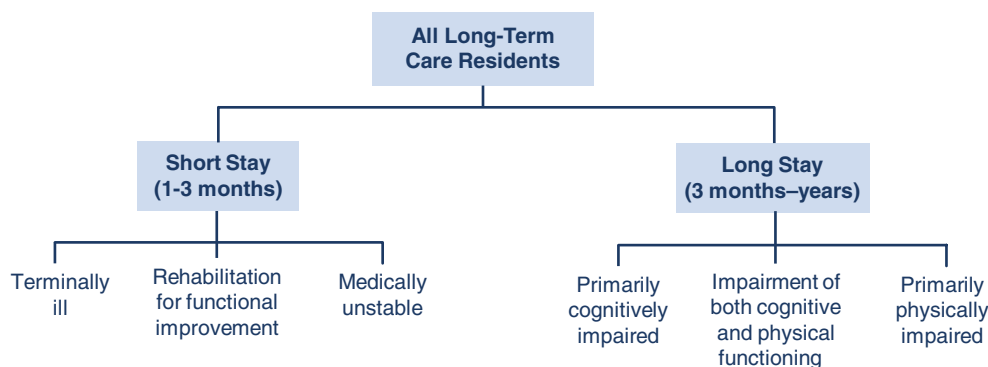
All Long-Term Care Residents

Short Stay (1-3 months)

Long Stay (3 months–years)

Terminally ill

Rehabilitation for functional improvement

Medically unstable

Primarily cognitively impaired

Impairment of both cognitive and physical functioning

Primarily physically impaired